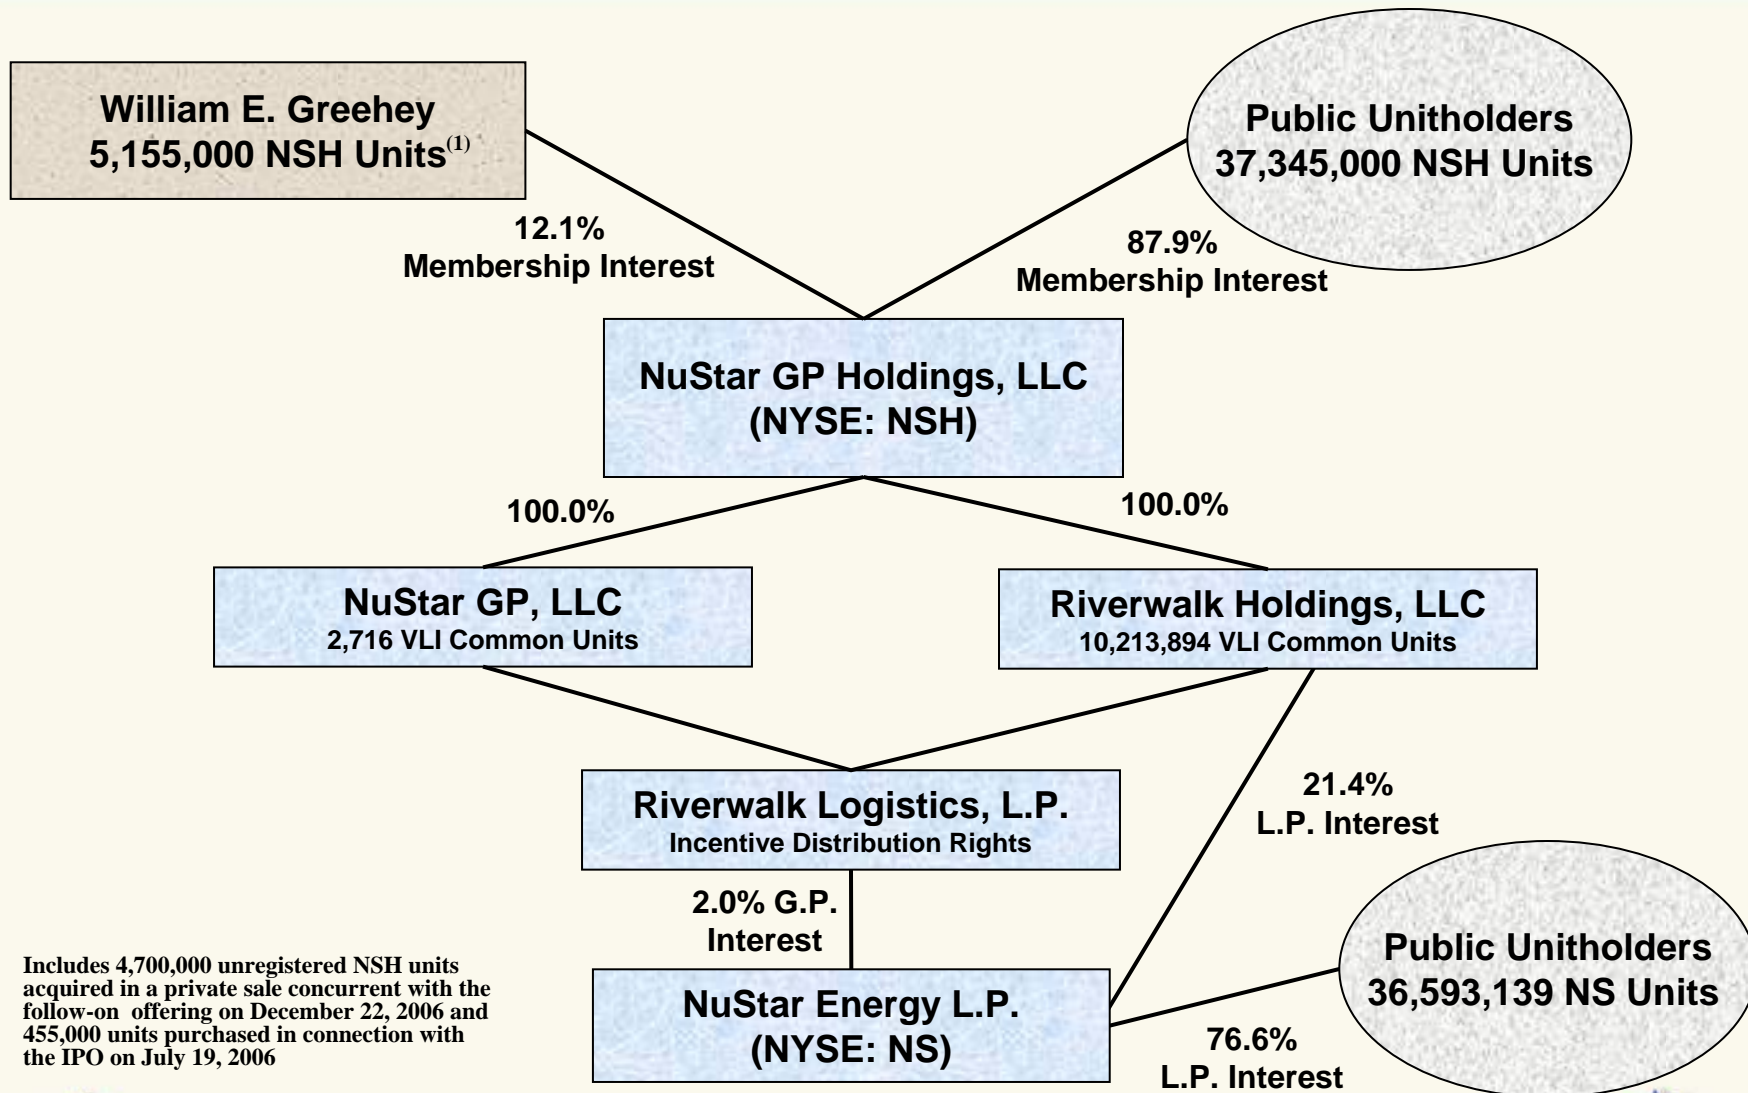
William E. Greehey
5,155,000 NSH Units$^{(1)}$

Public Unitholders
37,345,000 NSH Units

12.1%
Membership Interest

87.9%
Membership Interest

NuStar GP Holdings, LLC
(NYSE: NSH)

100.0%

100.0%

NuStar GP, LLC
2,716 VLI Common Units

Riverwalk Holdings, LLC
10,213,894 VLI Common Units

Riverwalk Logistics, L.P.
Incentive Distribution Rights

21.4%
L.P. Interest

2.0% G.P.
Interest

Includes 4,700,000 unregistered NSH units acquired in a private sale concurrent with the follow-on offering on December 22, 2006 and 455,000 units purchased in connection with the IPO on July 19, 2006

NuStar Energy L.P.
(NYSE: NS)

Public Unitholders
36,593,139 NS Units

76.6%
L.P. Interest